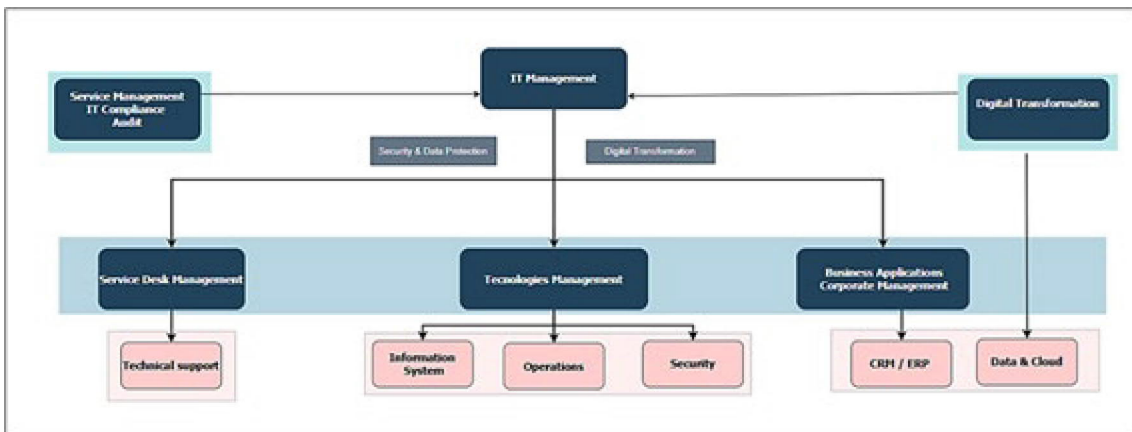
Service Management
IT Compliance
Audit

IT Management

Digital Transformation

Security & Data Protection

Digital Transformation

Service Desk Management

Tecnologies Management

Business Applications
Corporate Management

Technical support

Information System

Operations

Security

CRM / ERP

Data & Cloud